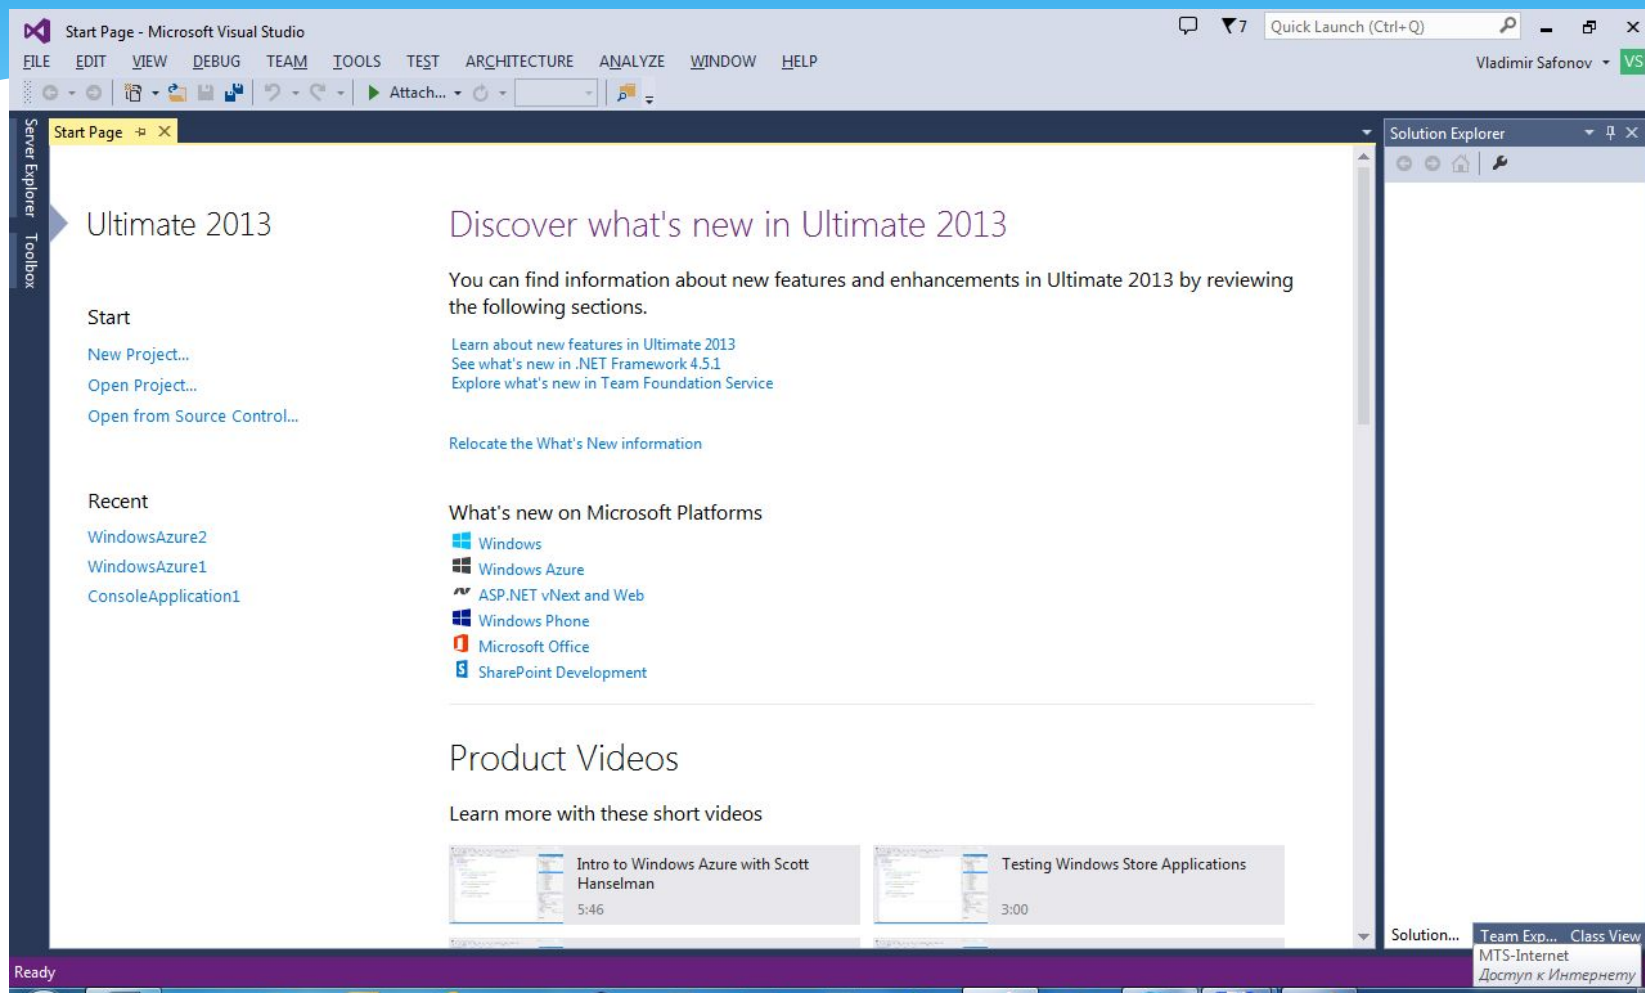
Start Page - Microsoft Visual Studio

7 Quick Launch (Ctrl+Q)

FILE EDIT VIEW DEBUG TEAM TOOLS TEST ARCHITECTURE ANALYZE WINDOW HELP

Vladimir Safonov VS

Attach...

Server Explorer Toolbox

Start Page

Solution Explorer

Ultimate 2013

Start

New Project...

Open Project...

Open from Source Control...

Recent

WindowsAzure2

WindowsAzure1

ConsoleApplication1

Discover what's new in Ultimate 2013

You can find information about new features and enhancements in Ultimate 2013 by reviewing the following sections.

Learn about new features in Ultimate 2013
See what's new in .NET Framework 4.5.1
Explore what's new in Team Foundation Service

Relocate the What's New information

What's new on Microsoft Platforms

Windows
Windows Azure
ASP.NET vNext and Web
Windows Phone
Microsoft Office
SharePoint Development

Product Videos

Learn more with these short videos

Intro to Windows Azure with Scott Hanselman
5:46

Testing Windows Store Applications
3:00

Solution... Team Exp... Class View

MTS-Internet
Доступ к Интернету

Ready